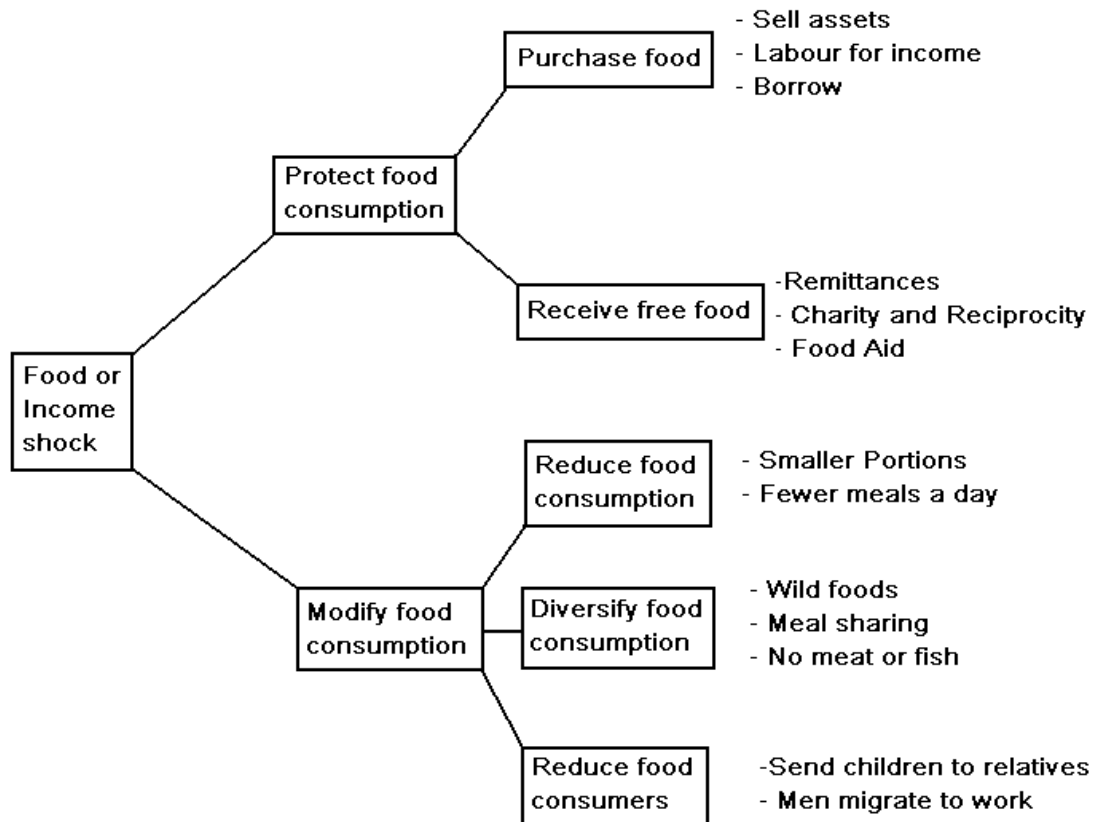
Food or Income shock

Protect food consumption

Purchase food

- Sell assets
- Labour for income
- Borrow

Receive free food

-Remittances
- Charity and Reciprocity
- Food Aid

Modify food consumption

Reduce food consumption

- Smaller Portions
- Fewer meals a day

Diversify food consumption

- Wild foods
- Meal sharing
- No meat or fish

Reduce food consumers

-Send children to relatives
- Men migrate to work